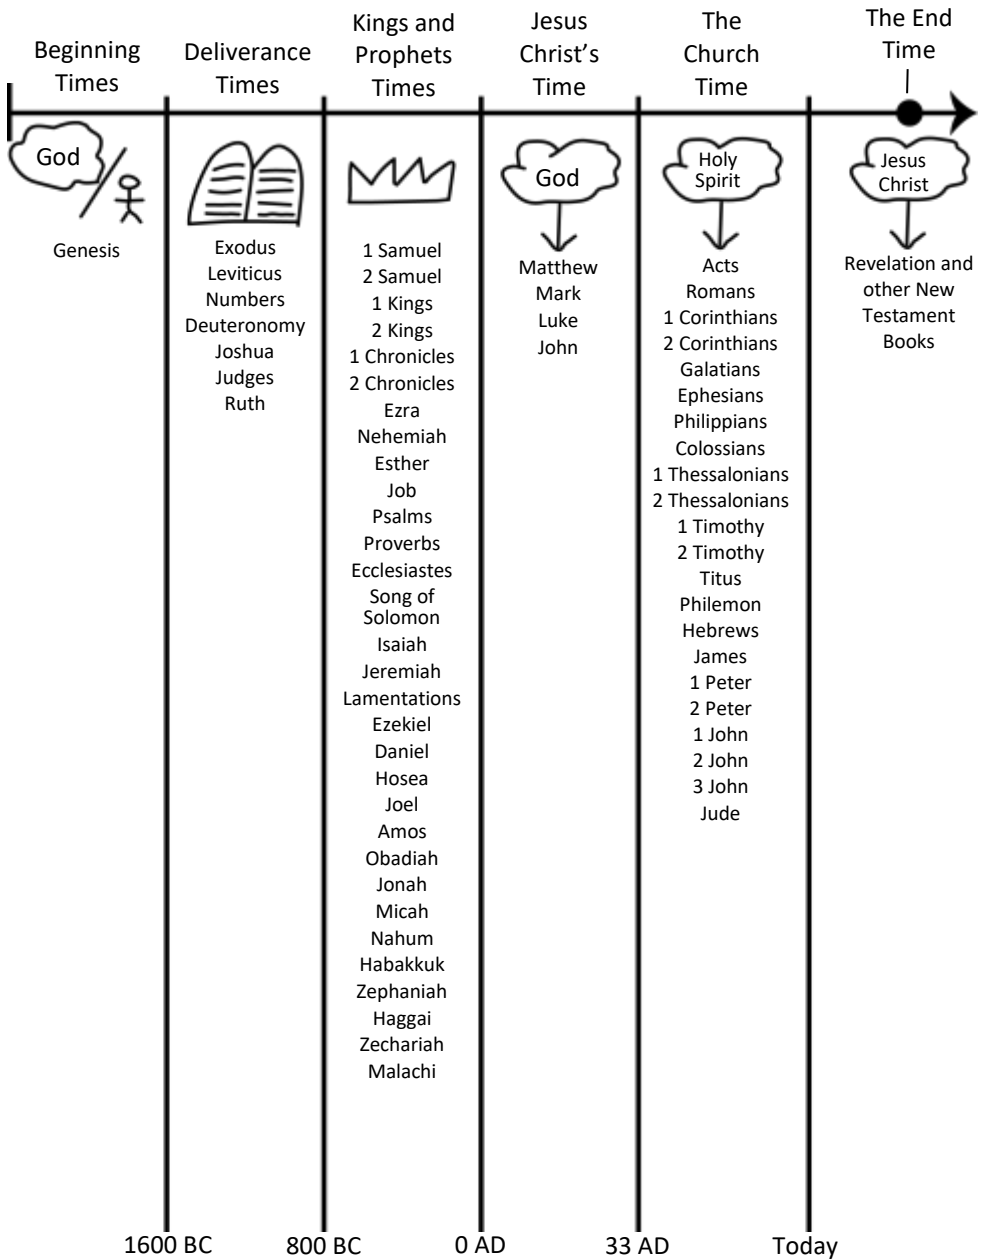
Beginning Times

God

Genesis

Deliverance Times

Exodus
Leviticus
Numbers
Deuteronomy
Joshua
Judges
Ruth

Kings and Prophets Times

1 Samuel
2 Samuel
1 Kings
2 Kings
1 Chronicles
2 Chronicles
Ezra
Nehemiah
Esther
Job
Psalms
Proverbs
Ecclesiastes
Song of Solomon
Isaiah
Jeremiah
Lamentations
Ezekiel
Daniel
Hosea
Joel
Amos
Obadiah
Jonah
Micah
Nahum
Habakkuk
Zephaniah
Haggai
Zechariah
Malachi

Jesus Christ's Time

God

Matthew
Mark
Luke
John

The Church Time

Holy Spirit

Acts
Romans
1 Corinthians
2 Corinthians
Galatians
Ephesians
Philippians
Colossians
1 Thessalonians
2 Thessalonians
1 Timothy
2 Timothy
Titus
Philemon
Hebrews
James
1 Peter
2 Peter
1 John
2 John
3 John
Jude

The End Time

Jesus Christ

Revelation and other New Testament Books

1600 BC 800 BC 0 AD 33 AD Today